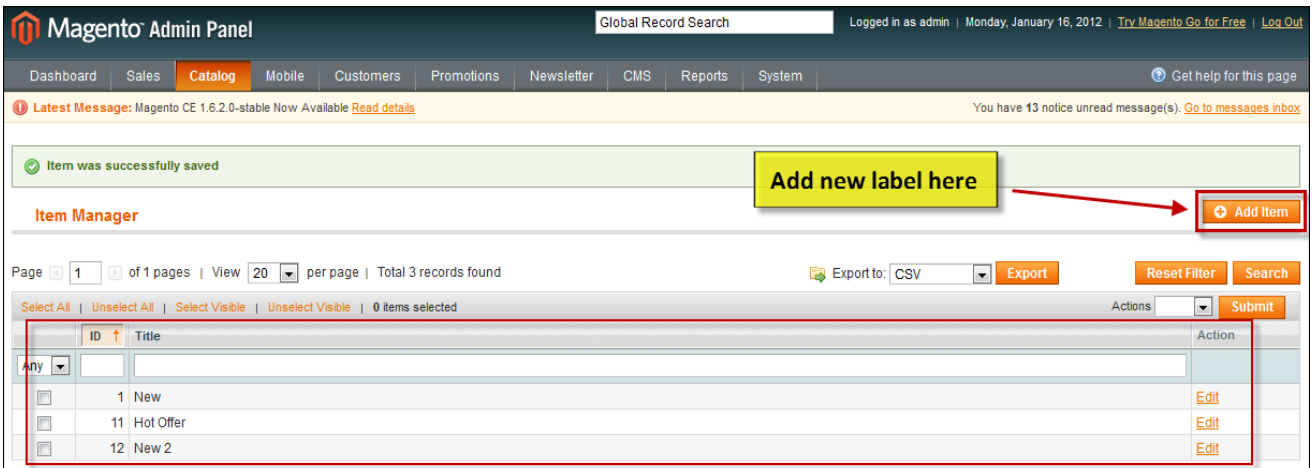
Magento Admin Panel

Global Record Search

Logged in as admin | Monday, January 16, 2012 | Try Magento Go for Free | Log Out

Dashboard Sales Catalog Mobile Customers Promotions Newsletter CMS Reports System

Get help for this page

Latest Message: Magento CE 1.6.2.0-stable Now Available Read details

You have 13 notice unread message(s). Go to messages inbox

Item was successfully saved

Add new label here

Item Manager

Add Item

Page 1 of 1 pages | View 20 per page | Total 3 records found

Export to: CSV Export

Reset Filter Search

Select All | Unselect All | Select Visible | Unselect Visible | 0 items selected

Actions Submit

| | ID | Title | Action |
|---|---|---|---|
| Any | | | |
| | 1 | New | Edit |
| | 11 | Hot Offer | Edit |
| | 12 | New 2 | Edit |